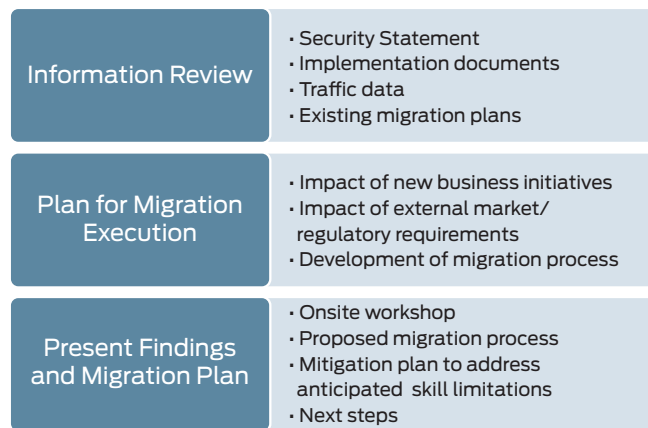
Information Review

• Security Statement
• Implementation documents
• Traffic data
• Existing migration plans

Plan for Migration Execution

• Impact of new business initiatives
• Impact of external market/ regulatory requirements
• Development of migration process

Present Findings and Migration Plan

• Onsite workshop
• Proposed migration process
• Mitigation plan to address anticipated skill limitations
• Next steps